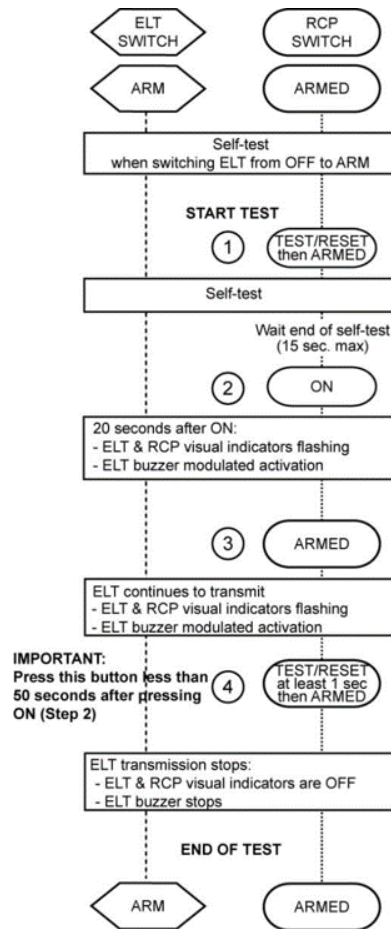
ELT SWITCH

RCP SWITCH

ARM

ARMED

Self-test
when switching ELT from OFF to ARM

START TEST

1

TEST/RESET then ARMED

Self-test

Wait end of self-test (15 sec. max)

2

ON

20 seconds after ON:
- ELT & RCP visual indicators flashing
- ELT buzzer modulated activation

3

ARMED

ELT continues to transmit
- ELT & RCP visual indicators flashing
- ELT buzzer modulated activation

IMPORTANT:
Press this button less than 50 seconds after pressing ON (Step 2)

4

TEST/RESET at least 1 sec then ARMED

ELT transmission stops:
- ELT & RCP visual indicators are OFF
- ELT buzzer stops

END OF TEST

ARM

ARMED